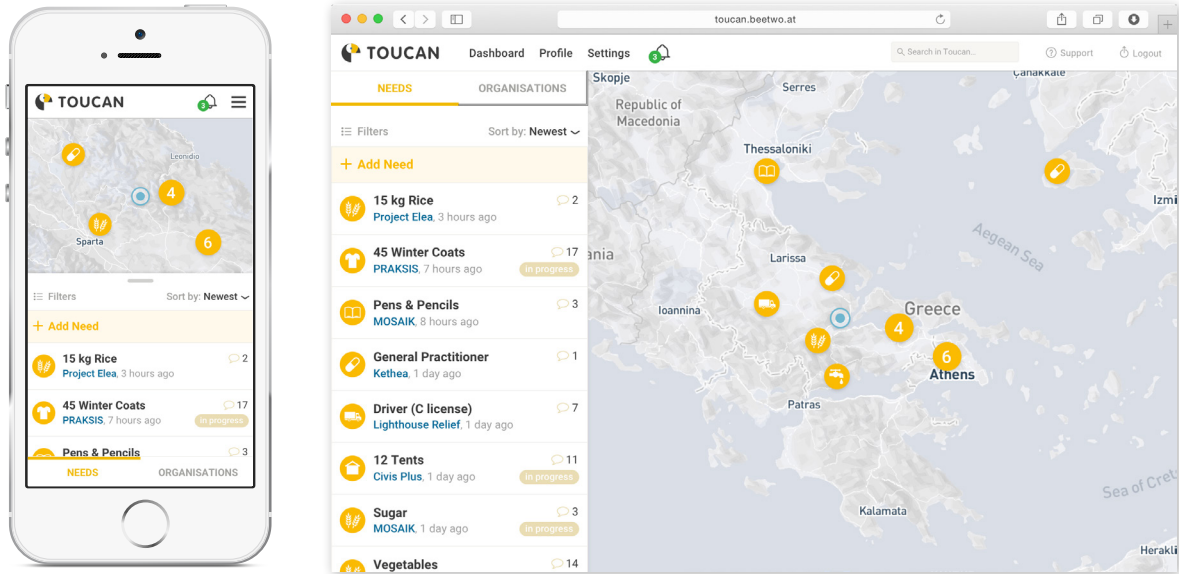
TOUCAN

3

Leonidio

4

Sparta

6

Filters

Sort by: Newest

+ Add Need

15 kg Rice
Project Elea, 3 hours ago
2

45 Winter Coats
PRAKSIS, 7 hours ago
17
in progress

Pens & Pencils
3

NEEDS
ORGANISATIONS

toucan.beetwo.at

TOUCAN
Dashboard
Profile
Settings
3

Search in Toucan...
Support
Logout

NEEDS
ORGANISATIONS

Filters
Sort by: Newest

+ Add Need

15 kg Rice
Project Elea, 3 hours ago
2

45 Winter Coats
PRAKSIS, 7 hours ago
17
in progress

Pens & Pencils
MOSAIK, 8 hours ago
3

General Practitioner
Kethea, 1 day ago
1

Driver (C license)
Lighthouse Relief, 1 day ago
7

12 Tents
Civis Plus, 1 day ago
11
in progress

Sugar
MOSAIK, 1 day ago
3
in progress

Vegetables
14

Skopje
Serres
Çanakkale
Republic of Macedonia
Thessaloniki
Izmi
nia
Aegean Sea
Larissa
Ioannina
Greece
4
6
Athens
Patras
Sea of Cret
Kalamata
Herakl